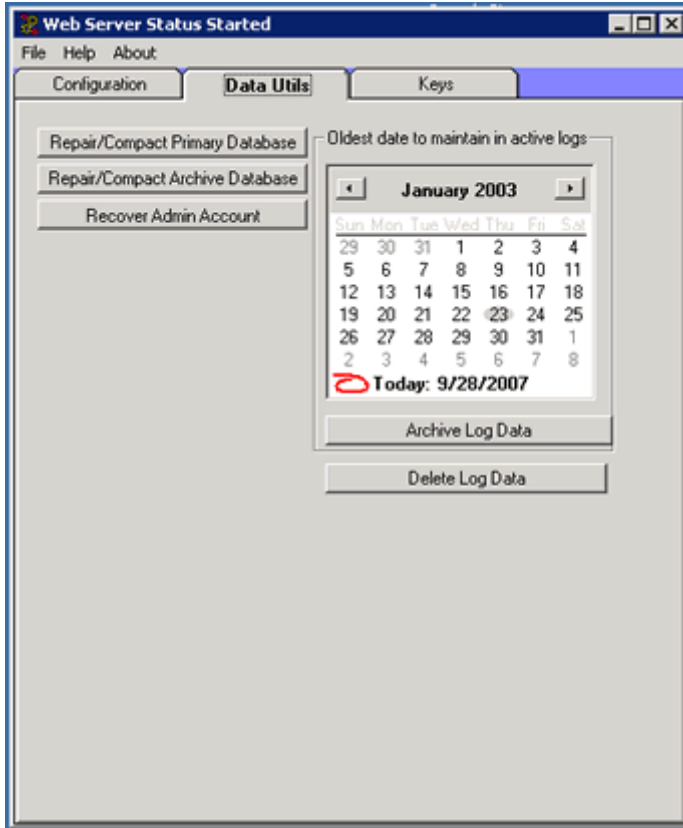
Web Server Status Started

File Help About

Configuration | Data Utils | Keys

Repair/Compact Primary Database

Repair/Compact Archive Database

Recover Admin Account

Oldest date to maintain in active logs

January 2003

| Sun | Mon | Tue | Wed | Thu | Fri | Sat |
|---|---|---|---|---|---|---|
| 29 | 30 | 31 | 1 | 2 | 3 | 4 |
| 5 | 6 | 7 | 8 | 9 | 10 | 11 |
| 12 | 13 | 14 | 15 | 16 | 17 | 18 |
| 19 | 20 | 21 | 22 | 23 | 24 | 25 |
| 26 | 27 | 28 | 29 | 30 | 31 | 1 |
| 2 | 3 | 4 | 5 | 6 | 7 | 8 |

Today: 9/28/2007

Archive Log Data

Delete Log Data